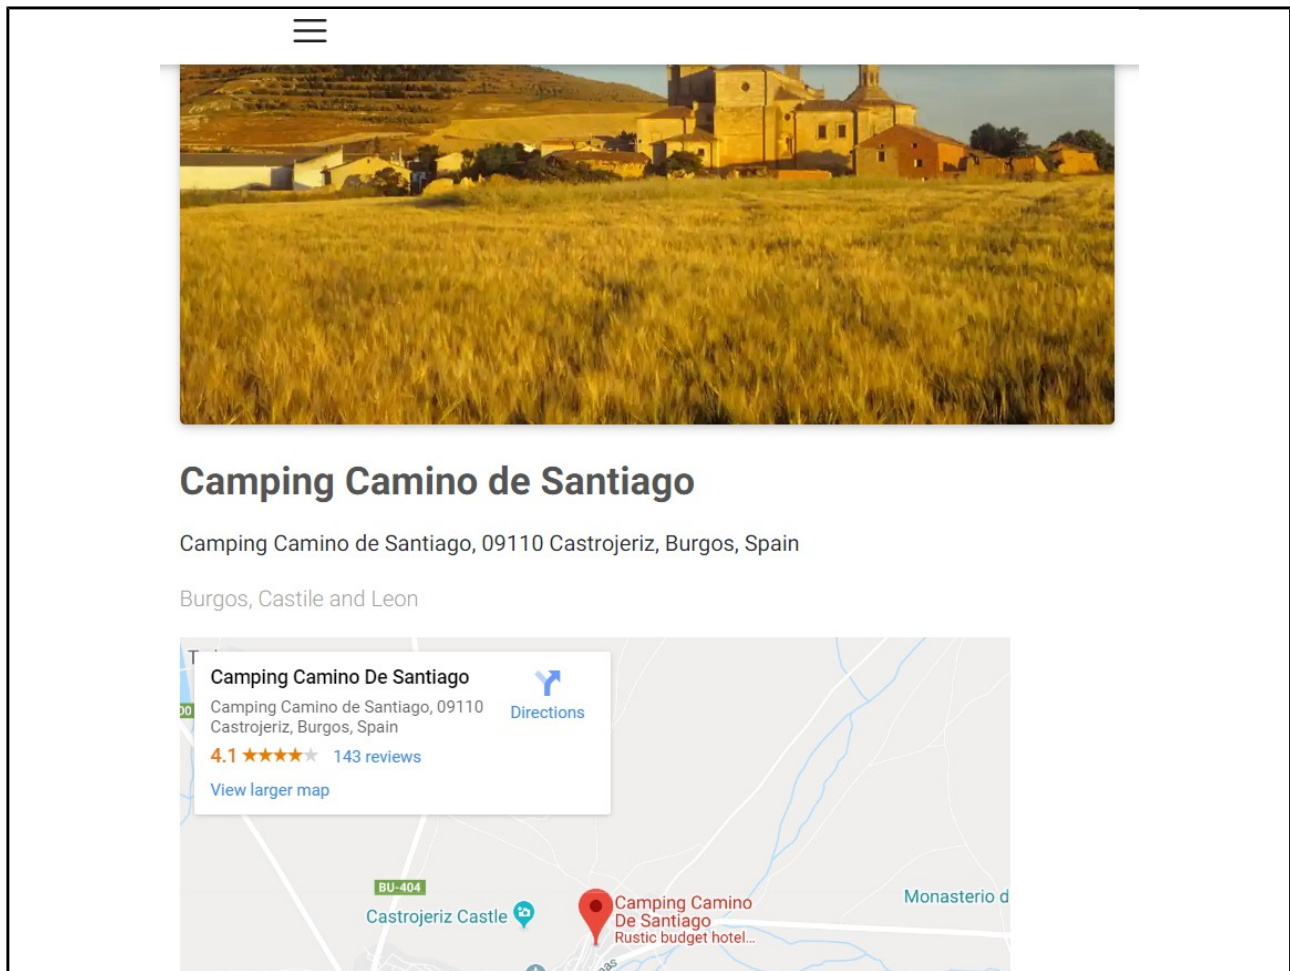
Camping Camino de Santiago

Camping Camino de Santiago, 09110 Castrojeriz, Burgos, Spain

Burgos, Castile and Leon

Camping Camino De Santiago
Camping Camino de Santiago, 09110 Castrojeriz, Burgos, Spain
4.1 ★★★★★ 143 reviews
View larger map
Directions

BU-404
Castrojeriz Castle
Camping Camino De Santiago
Rustic budget hotel...
Monasterio d